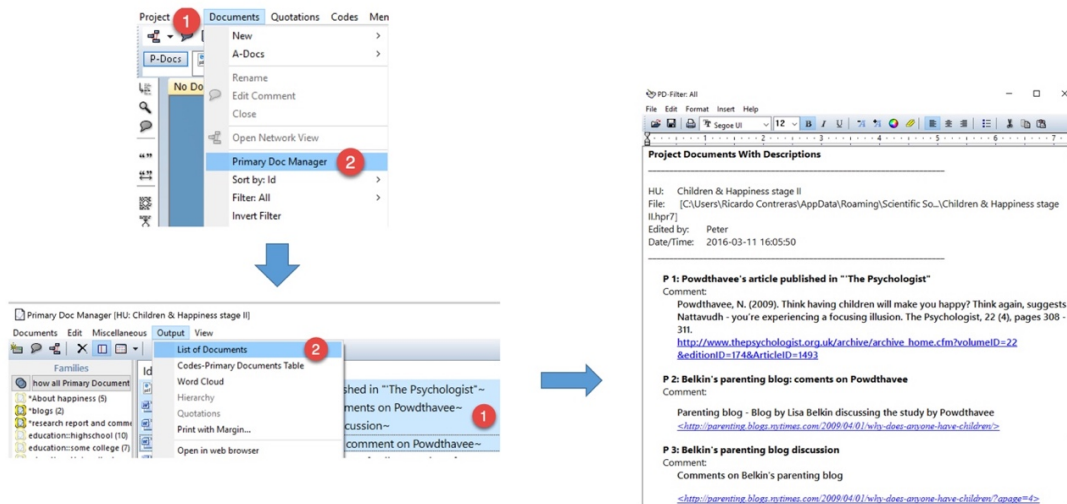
Project 1 Documents Quotations Codes Men

P-Docs

No Do

New
A-Docs
Rename
Edit Comment
Close
Open Network View
Primary Doc Manager 2
Sort by: Id
Filter: All
Invert Filter

Primary Doc Manager [HU: Children & Happiness stage II]

Documents Edit Miscellaneous Output View

Families
how all Primary Document
*About happiness (5)
*blogs (2)
*research report and comme
education::highschool (10)
education::some college (7)

Id

List of Documents 2
Codes-Primary Documents Table
Word Cloud
Hierarchy
Quotations
Print with Margin...
Open in web browser

shed in "'The Psychologist"~
ments on Powdthavee~ 1
cussion~
comment on Powdthavee~

PD-Filter: All

File Edit Format Insert Help

Segoe UI 12 B I U

Project Documents With Descriptions

HU: Children & Happiness stage II
File: [C:\Users\Ricardo Contreras\AppData\Roaming\Scientific So...\Children & Happiness stage II.hpr7]
Edited by: Peter
Date/Time: 2016-03-11 16:05:50

P 1: Powdthavee's article published in "'The Psychologist"
Comment:
Powdthavee, N. (2009). Think having children will make you happy? Think again, suggests Nattavudh - you're experiencing a focusing illusion. The Psychologist, 22 (4), pages 308 - 311.
http://www.thepsychologist.org.uk/archive/archive_home.cfm?volumeID=22&editionID=174&ArticleID=1493

P 2: Belkin's parenting blog: coments on Powdthavee
Comment:
Parenting blog - Blog by Lisa Belkin discussing the study by Powdthavee
<http://parenting.blogs.nytimes.com/2009/04/01/why-does-anyone-have-children/>

P 3: Belkin's parenting blog discussion
Comment:
Comments on Belkin's parenting blog
<http://parenting.blogs.nytimes.com/2009/04/01/why-does-anyone-have-children/?apage=4>